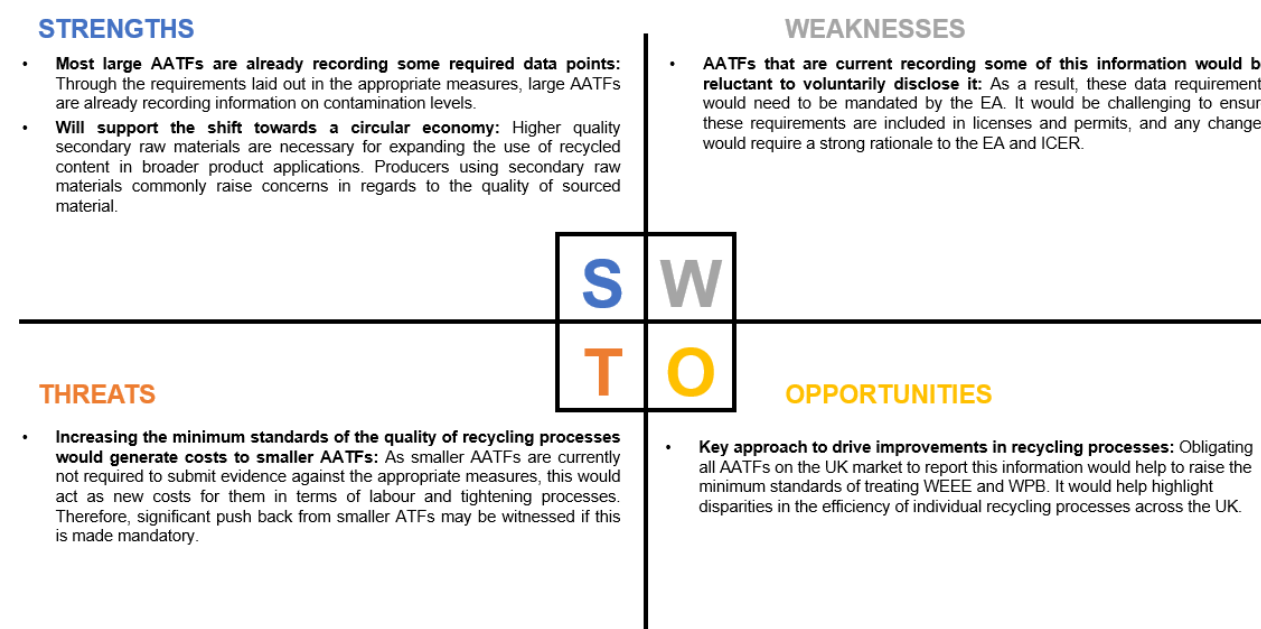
STRENGTHS

• **Most large AATFs are already recording some required data points:** Through the requirements laid out in the appropriate measures, large AATFs are already recording information on contamination levels.

• **Will support the shift towards a circular economy:** Higher quality secondary raw materials are necessary for expanding the use of recycled content in broader product applications. Producers using secondary raw materials commonly raise concerns in regards to the quality of sourced material.

WEAKNESSES

• **AATFs that are current recording some of this information would b reluctant to voluntarily disclose it:** As a result, these data requirement would need to be mandated by the EA. It would be challenging to ensur these requirements are included in licenses and permits, and any change would require a strong rationale to the EA and ICER.

S W
T O

THREATS

• **Increasing the minimum standards of the quality of recycling processes would generate costs to smaller AATFs:** As smaller AATFs are currently not required to submit evidence against the appropriate measures, this would act as new costs for them in terms of labour and tightening processes. Therefore, significant push back from smaller ATFs may be witnessed if this is made mandatory.

OPPORTUNITIES

• **Key approach to drive improvements in recycling processes:** Obligating all AATFs on the UK market to report this information would help to raise the minimum standards of treating WEEE and WPB. It would help highlight disparities in the efficiency of individual recycling processes across the UK.